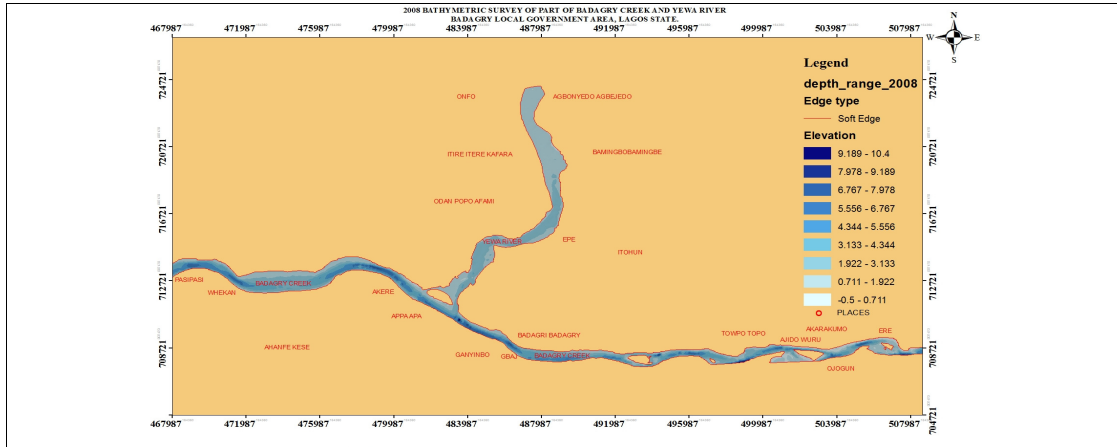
2008 BATHYMETRIC SURVEY OF PART OF BADAGRY CREEK AND YEWA RIVER
BADAGRY LOCAL GOVERNMENT AREA, LAGOS STATE.

467987 471987 475987 479987 483987 487987 491987 495987 499987 503987 507987

N
W E
S

724721
720721
716721
712721
708721
704721

ONFO
AGBONYEDO AGBEJEDO
ITIRE ITERE KAFARA
BAMINGBOBAMINGBE
ODAN POPO AFAMI
YEWA RIVER
EPE
ITOHUN
PASIPASI
WHEKAN
BADAGRY CREEK
AKERE
APPA APA
BADAGRI BADAGRY
AHANFE KESE
GANYINBO
GBAJI
BADAGRY CREEK
TOWPO TOPO
AKARAKUMO
AJIDO WURU
ERE
OJOGUN

Legend
depth_range_2008
Edge type
Soft Edge
Elevation
9.189 - 10.4
7.978 - 9.189
6.767 - 7.978
5.556 - 6.767
4.344 - 5.556
3.133 - 4.344
1.922 - 3.133
0.711 - 1.922
-0.5 - 0.711
PLACES

467987 471987 475987 479987 483987 487987 491987 495987 499987 503987 507987